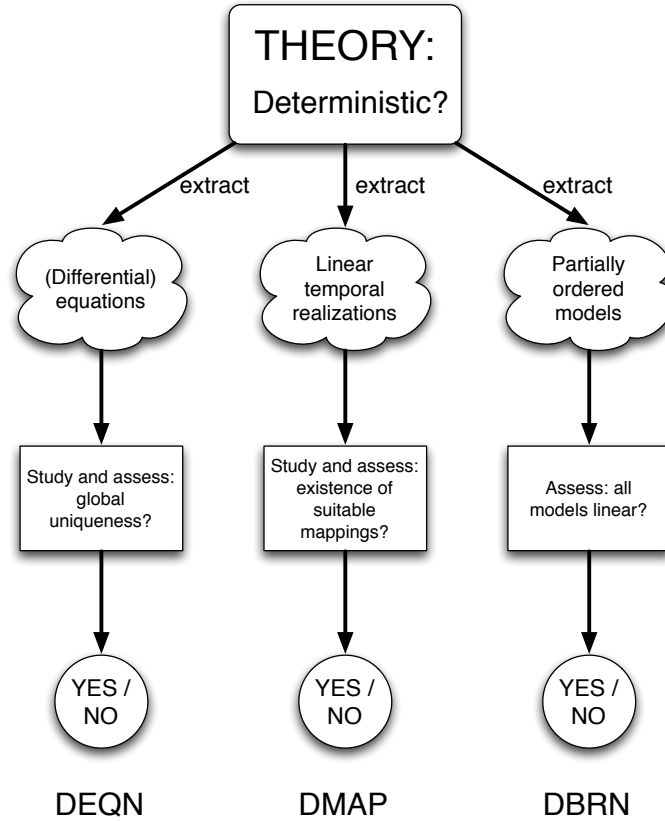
THEORY:
Deterministic?

extract

extract

extract

(Differential) equations

Linear temporal realizations

Partially ordered models

Study and assess: global uniqueness?

Study and assess: existence of suitable mappings?

Assess: all models linear?

YES / NO

YES / NO

YES / NO

DEQN

DMAP

DBRN